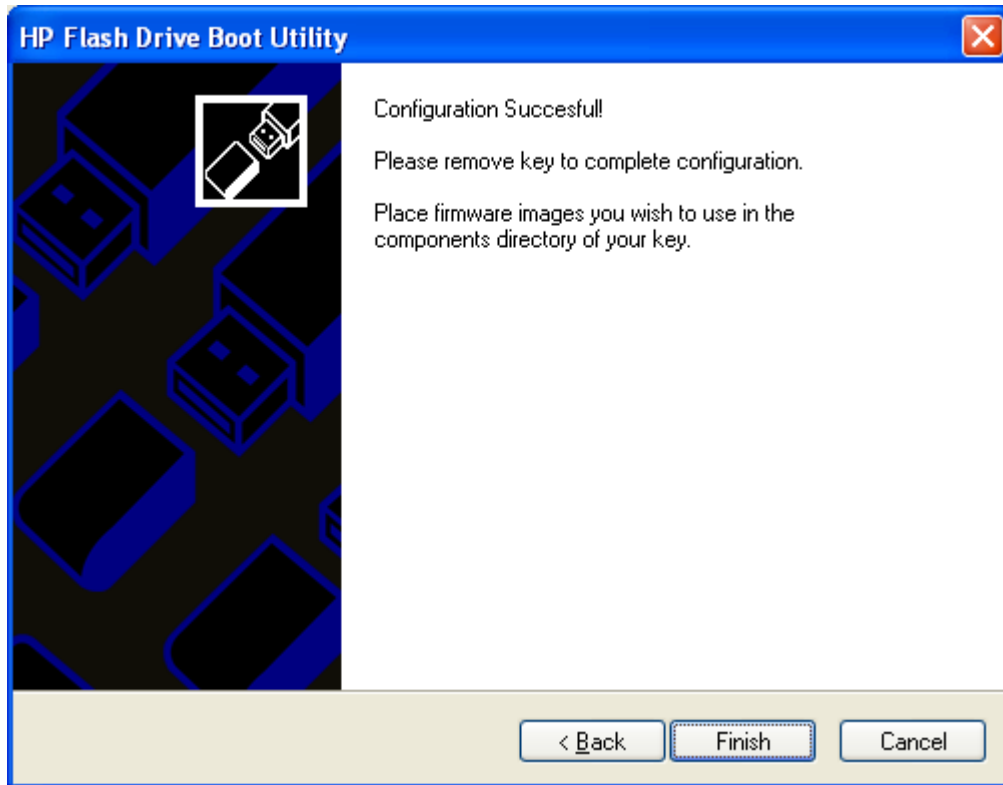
HP Flash Drive Boot Utility

Configuration Succesful!

Please remove key to complete configuration.

Place firmware images you wish to use in the components directory of your key.

< Back

Finish

Cancel